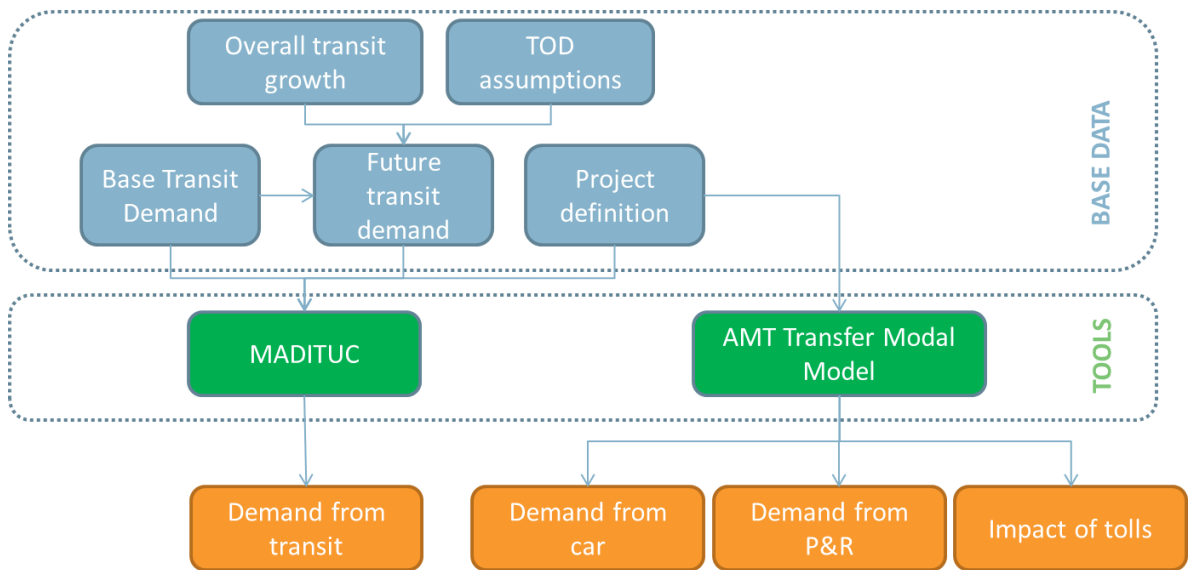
Overall transit growth

TOD assumptions

BASE DATA

Base Transit Demand

Future transit demand

Project definition

TOOLS

MADITUC

AMT Transfer Modal Model

Demand from transit

Demand from car

Demand from P&R

Impact of tolls